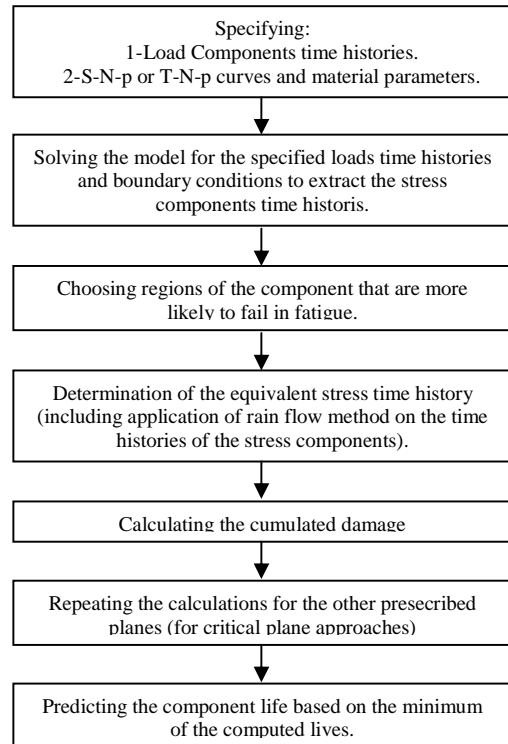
Specifying:
1-Load Components time histories.
2-S-N-p or T-N-p curves and material parameters.

Solving the model for the specified loads time histories and boundary conditions to extract the stress components time historis.

Choosing regions of the component that are more likely to fail in fatigue.

Determination of the equivalent stress time history (including application of rain flow method on the time histories of the stress components).

Calculating the cumulated damage

Repeating the calculations for the other presecribed planes (for critical plane approaches)

Predicting the component life based on the minimum of the computed lives.